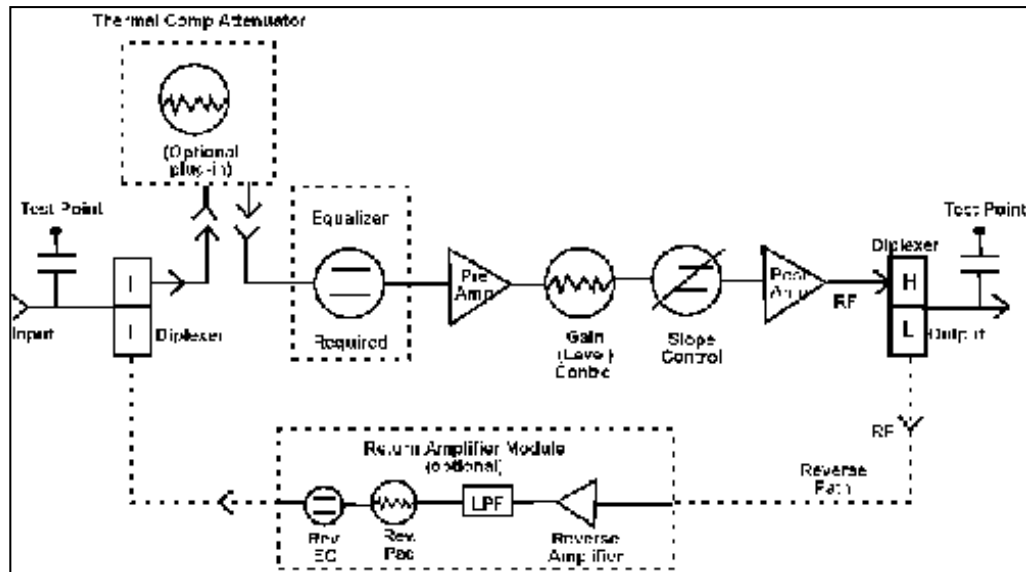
Thermal Comp Attenuator

(Optional plug-in)

Test Point

Input

I

I

Diplexer

Equalizer

Required

Pre Amp

Gain (Level) Control

Slope Control

Post Amp

RF

Diplexer

H

L

Test Point

Output

RF

Reverse Path

Return Amplifier Module (optional)

Rev EQ

Rev Pad

LPF

Reverse Amplifier